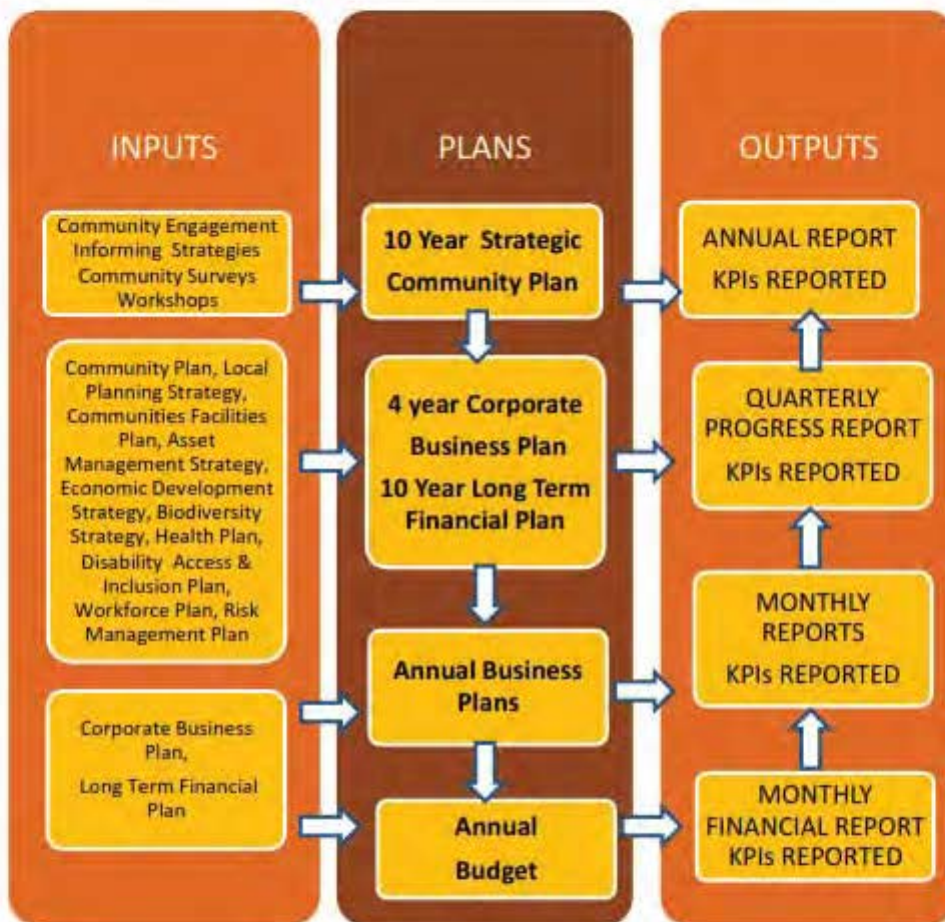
INPUTS

Community Engagement
Informing Strategies
Community Surveys
Workshops

Community Plan, Local Planning Strategy, Communities Facilities Plan, Asset Management Strategy, Economic Development Strategy, Biodiversity Strategy, Health Plan, Disability Access & Inclusion Plan, Workforce Plan, Risk Management Plan

Corporate Business Plan,
Long Term Financial Plan

PLANS

10 Year Strategic Community Plan

4 year Corporate Business Plan
10 Year Long Term Financial Plan

Annual Business Plans

Annual Budget

OUTPUTS

ANNUAL REPORT
KPIs REPORTED

QUARTERLY PROGRESS REPORT
KPIs REPORTED

MONTHLY REPORTS
KPIs REPORTED

MONTHLY FINANCIAL REPORT
KPIs REPORTED